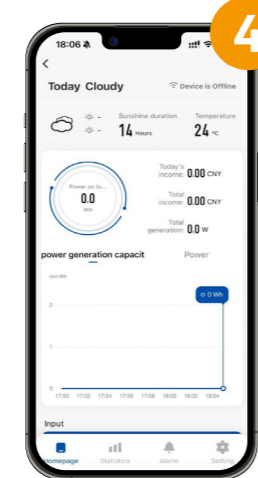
4

18:06

<

Today Cloudy

Device is Offline

-

-

Sunshine duration

14 Hours

Temperature

24 ℃

Power on to...

0.0

Wh

Today's income: 0.00 CNY

Total income: 0.00 CNY

Total generation: 0.0 W

power generation capacit

Power

Unit:Wh

0 Wh

2

1

0

17:50 17:52 17:54 17:56 17:58 18:00 18:02 18:04

Input

Homepage

Statistics

Alarm

Setting